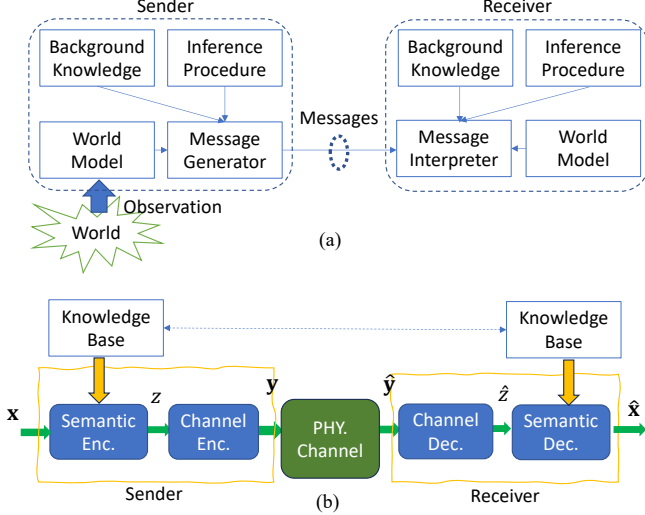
Sender

Background Knowledge

Inference Procedure

World Model

Message Generator

Messages

Receiver

Background Knowledge

Inference Procedure

Message Interpreter

World Model

Observation

World

(a)

Knowledge Base

Knowledge Base

$\mathbf{x}$

Semantic Enc.

$z$

Channel Enc.

$\mathbf{y}$

PHY. Channel

$\hat{\mathbf{y}}$

Channel Dec.

$\hat{z}$

Semantic Dec.

$\hat{\mathbf{x}}$

Sender

Receiver

(b)